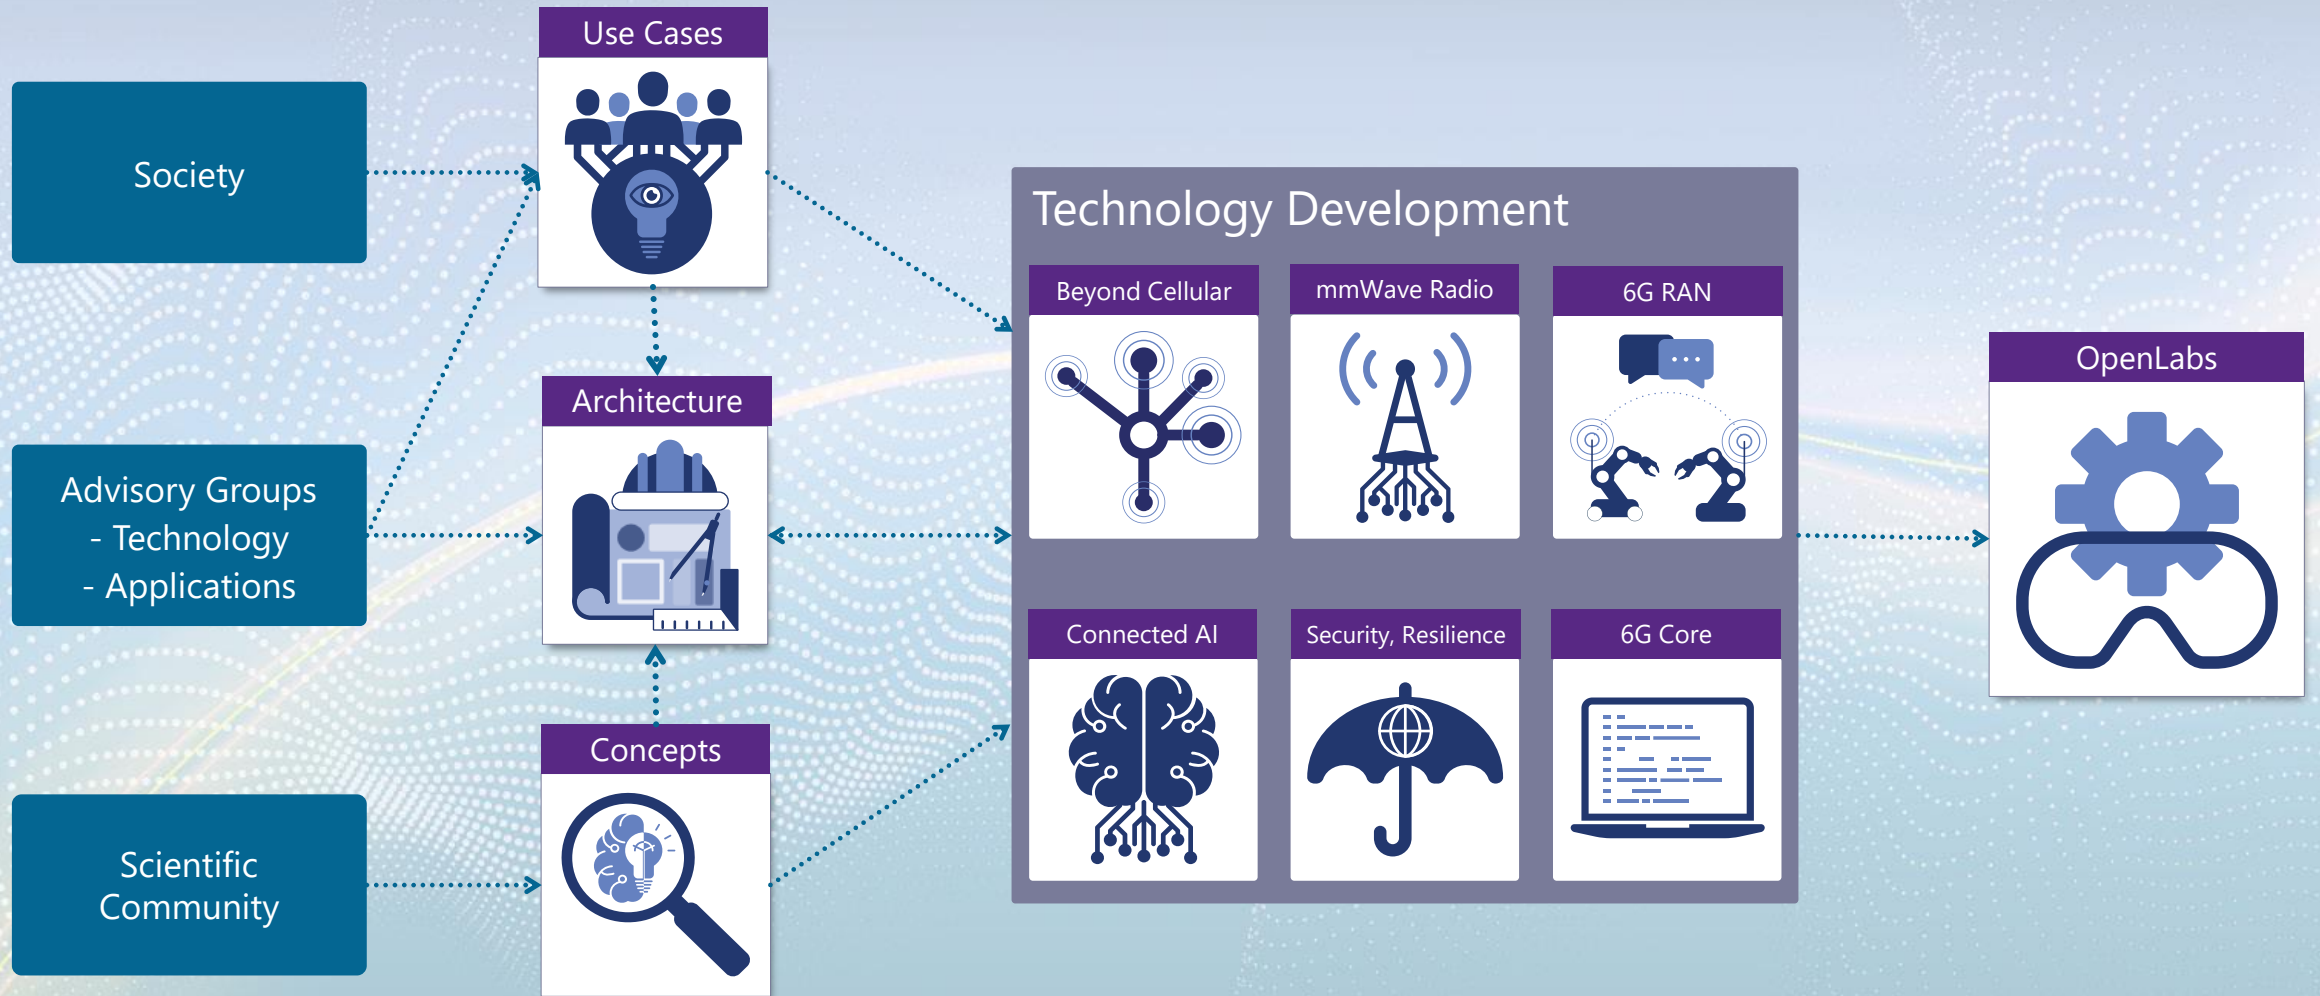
Society

Advisory Groups
- Technology
- Applications

Scientific Community

Use Cases

Architecture

Concepts

Technology Development

Beyond Cellular

mmWave Radio

6G RAN

Connected AI

Security, Resilience

6G Core

OpenLabs